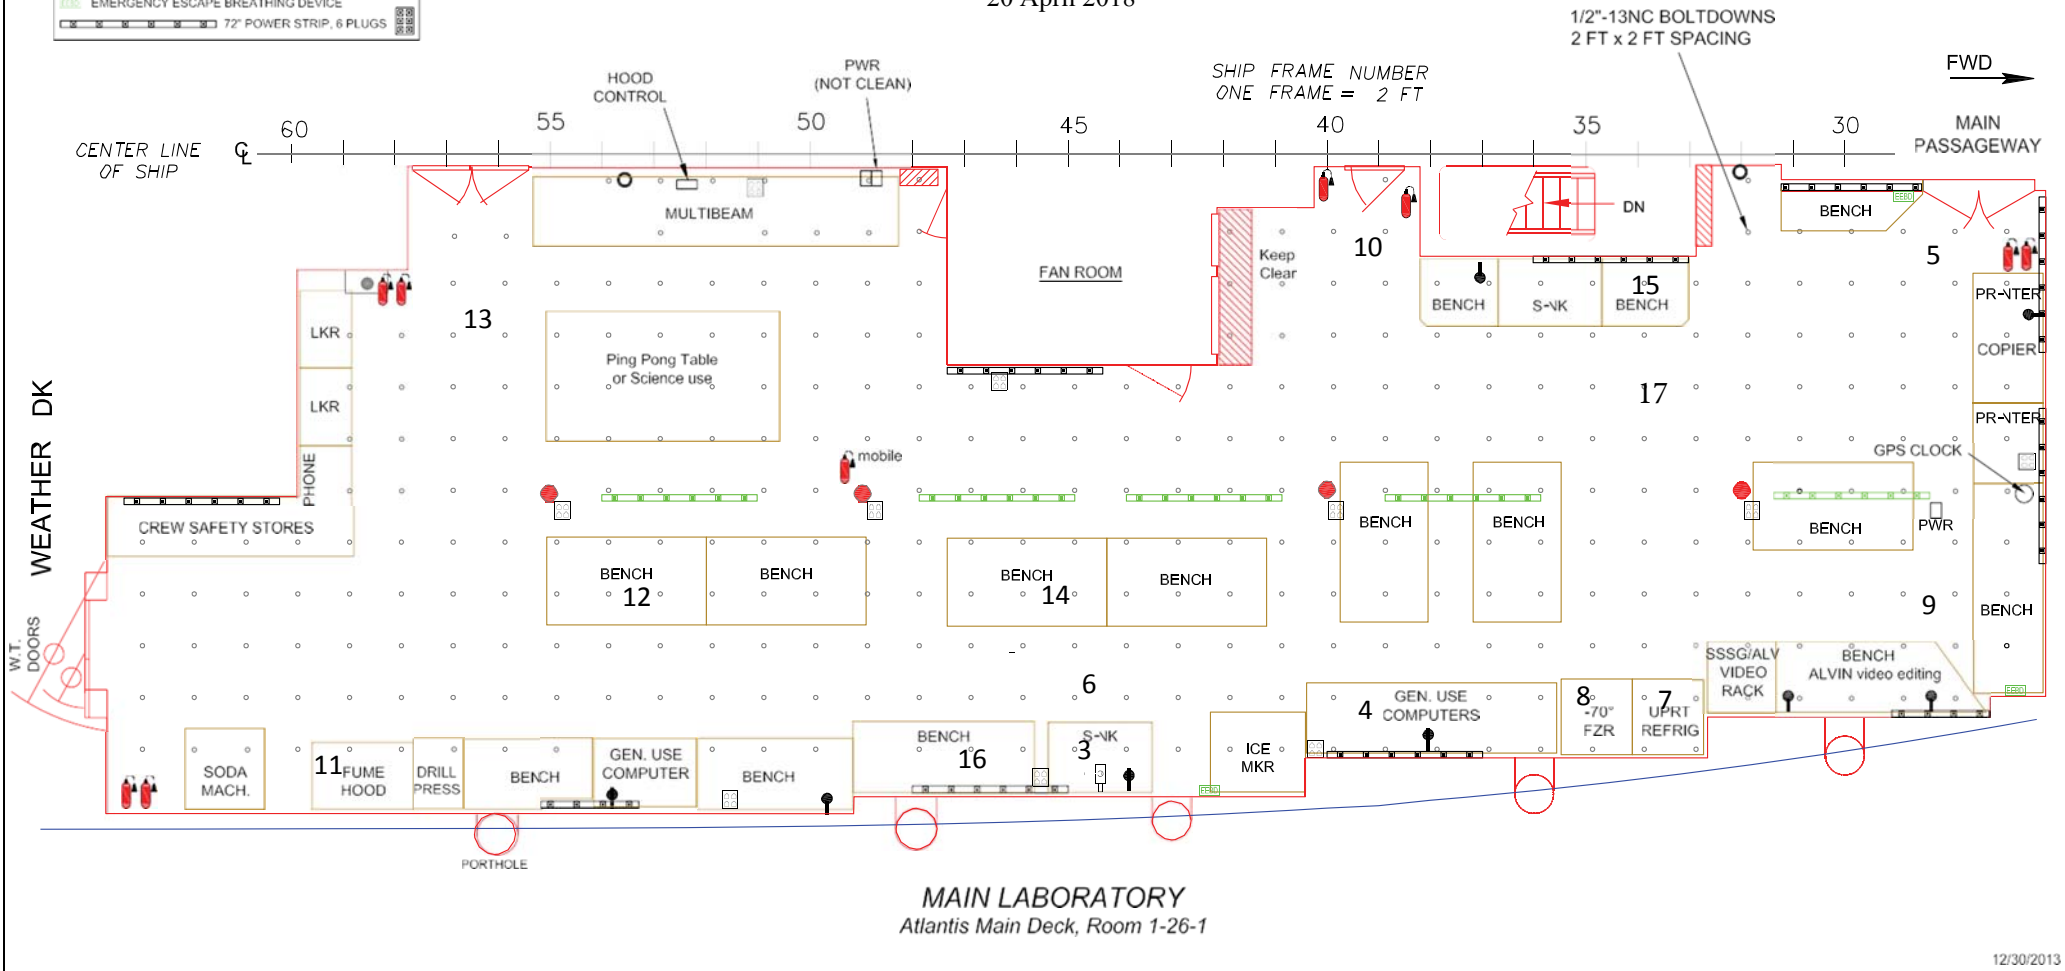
EMERGENCY ESCAPE BREATHING DEVICE
72" POWER STRIP, 6 PLUGS

20 April 2018

1/2"-13NC BOLTDOWNS
2 FT x 2 FT SPACING

FWD

SHIP FRAME NUMBER
ONE FRAME = 2 FT

HOOD CONTROL

PWR (NOT CLEAN)

60 55 50 45 40 35 30

CENTER LINE OF SHIP

MAIN PASSAGEWAY

MULTIBEAM

FAN ROOM

Keep Clear

10

DN

BENCH

5

13

LKR

LKR

PHONE

Ping Pong Table or Science use

BENCH S-NK 15 BENCH

PR-NTER

COPIER

17

PR-NTER

GPS CLOCK

WEATHER DK

mobile

CREW SAFETY STORES

BENCH 12 BENCH

BENCH 14 BENCH

BENCH

BENCH

BENCH

PWR

9

BENCH

W.T. DOORS

6

SSSG/ALV VIDEO RACK

BENCH ALVIN video editing

8 -70° FZR

7 UPRT REFRIG

4 GEN. USE COMPUTERS

ICE MKR

BENCH 16

3 S-NK

SODA MACH.

11 FUME HOOD

DRILL PRESS

BENCH

GEN. USE COMPUTER

BENCH

PORTHOLE

MAIN LABORATORY
Atlantis Main Deck, Room 1-26-1

12/30/2013